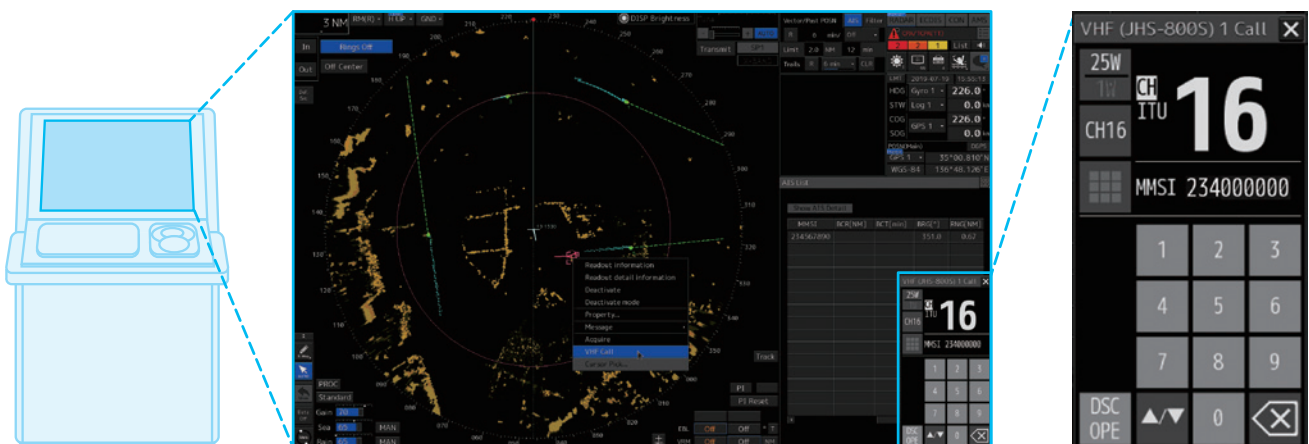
3 NM
RM(R)
H UP
GND
DISP Brightness
In
Rings Off
Out
Off Center
Transmit
SP1
Vector/Past POSN
AIS
Filter
SARDAR
ECDIS
CON
Limit 2.0 NM 12 min
List
2019-07-10 10:50:15
HDG Gyro 1 226.0
STW Log 1 0.0
COG GPS 1 226.0
SOG 0.0
GPS 1 35°00.810'N
WGS-84 136°48.126'E
AIS List
Show AIS Details
| MMSI | RCR[NM] | BCT[min] | BRG[°] | RNG[NM] |
|---|---|---|---|---|
| 234567890 | | | 151.0 | 0.62 |
Readout information
Readout detail information
Deactivate
Deactivate mode
Property...
Message
Acquire
VHF Call
Track
PROC
Standard
Gain 20
Sea 65 MAN
Rain 65 MAN
PI
PI Reset
Off
Off
Off
Off
VHF (JHS-800S) 1 Call
25W
1W
CH
ITU
16
CH16
MMSI 234000000
1
2
3
4
5
6
7
8
9
DSC OPE
▲/▼
0